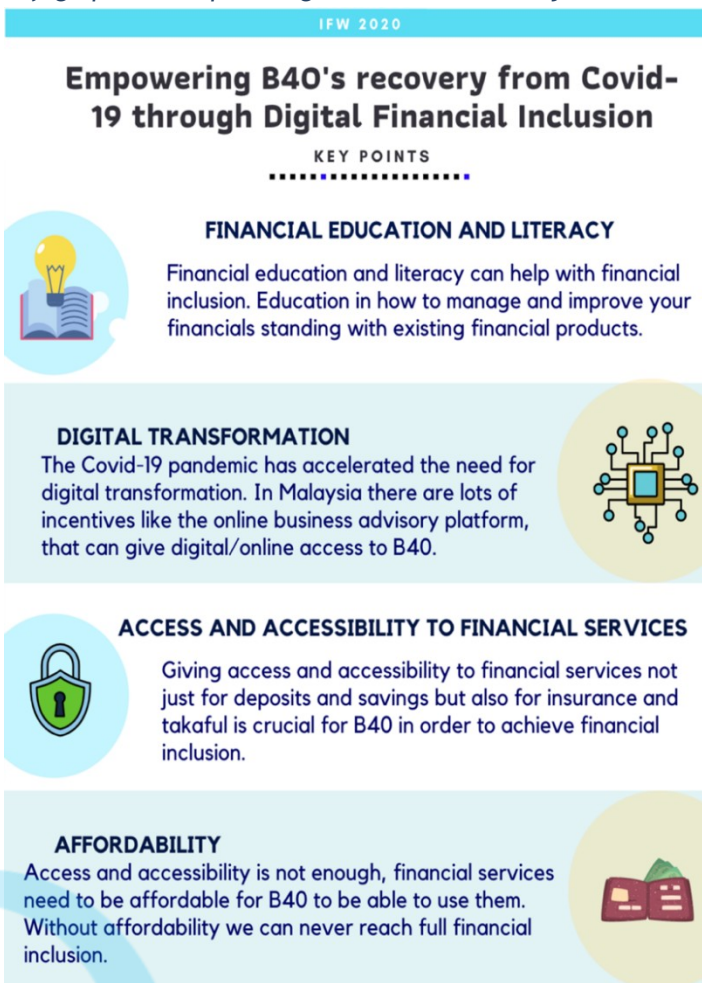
IFW 2020

Empowering B40's recovery from Covid-19 through Digital Financial Inclusion

KEY POINTS

FINANCIAL EDUCATION AND LITERACY

Financial education and literacy can help with financial inclusion. Education in how to manage and improve your financials standing with existing financial products.

DIGITAL TRANSFORMATION

The Covid-19 pandemic has accelerated the need for digital transformation. In Malaysia there are lots of incentives like the online business advisory platform, that can give digital/online access to B40.

ACCESS AND ACCESSIBILITY TO FINANCIAL SERVICES

Giving access and accessibility to financial services not just for deposits and savings but also for insurance and takaful is crucial for B40 in order to achieve financial inclusion.

AFFORDABILITY

Access and accessibility is not enough, financial services need to be affordable for B40 to be able to use them. Without affordability we can never reach full financial inclusion.